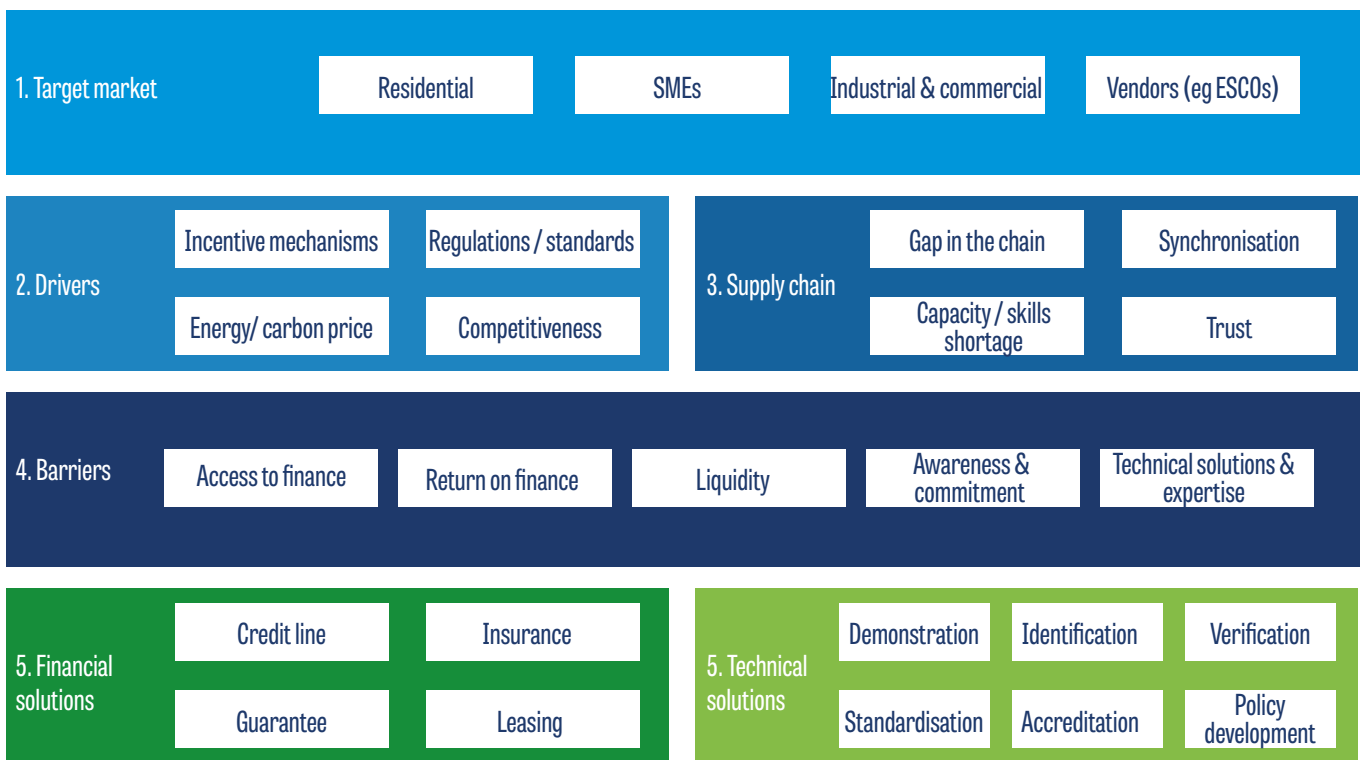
1. Target market

Residential

SMEs

Industrial & commercial

Vendors (eg ESCOs)

2. Drivers

Incentive mechanisms

Regulations / standards

Energy/ carbon price

Competitiveness

3. Supply chain

Gap in the chain

Synchronisation

Capacity / skills shortage

Trust

4. Barriers

Access to finance

Return on finance

Liquidity

Awareness & commitment

Technical solutions & expertise

5. Financial solutions

Credit line

Insurance

Guarantee

Leasing

5. Technical solutions

Demonstration

Identification

Verification

Standardisation

Accreditation

Policy development